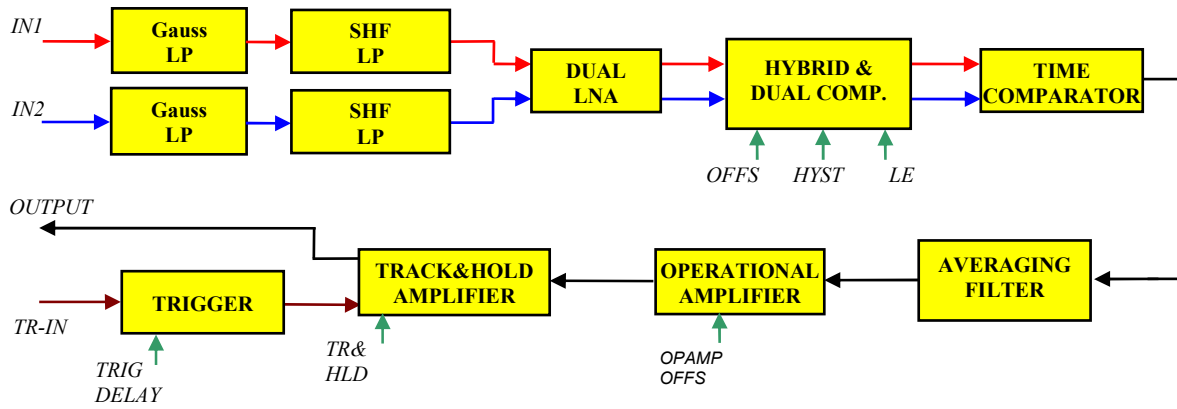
IN1
Gauss LP
SHF LP
IN2
Gauss LP
SHF LP
DUAL LNA
HYBRID & DUAL COMP.
OFFS
HYST
LE
TIME COMPARATOR

OUTPUT
TRIGGER
TR-IN
TRIG DELAY
TRACK&HOLD AMPLIFIER
TR& HLD
OPERATIONAL AMPLIFIER
OPAMP OFFS
AVERAGING FILTER